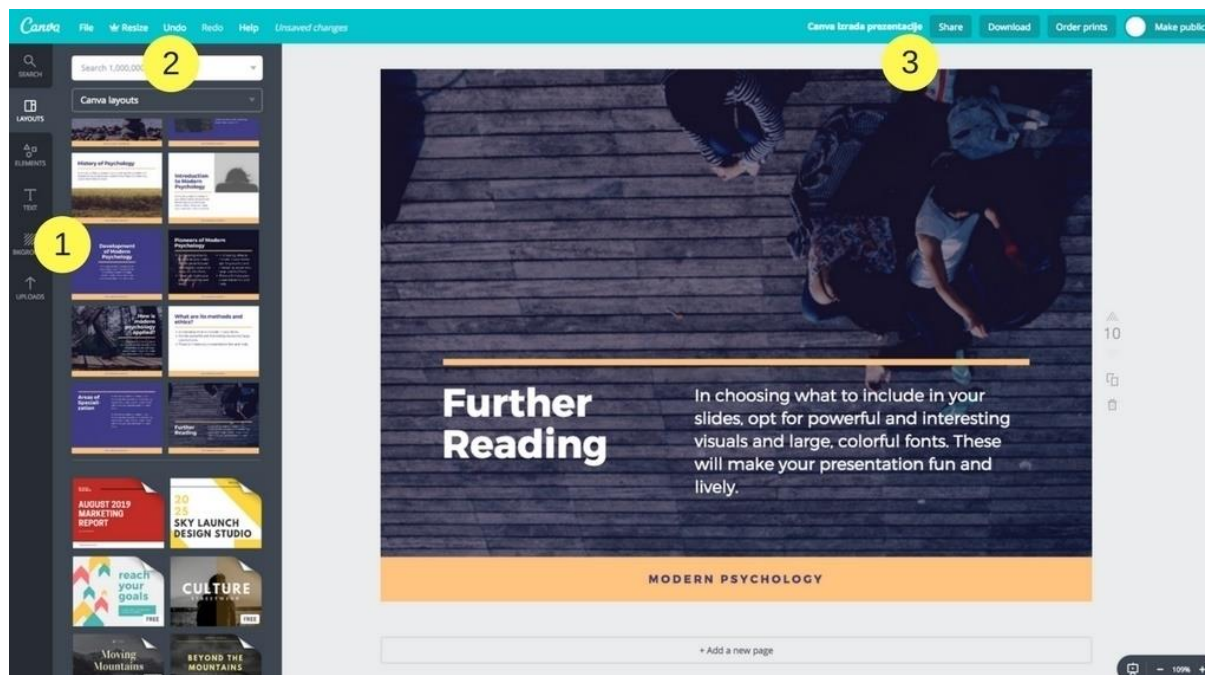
Canva File Resize Undo Redo Help Unsaved changes

Canva Izrada prezentacije Share Download Order prints Make public

SEARCH
LAYOUTS
ELEMENTS
TEXT
BKGROUND
UPLOADS

Search 1,000,000

Canva layouts

History of Psychology
Introduction to Modern Psychology
Development of Modern Psychology
Pioneers of Modern Psychology
How is modern psychology applied?
What are its methods and ethics?
Areas of Specialization
Further Reading

AUGUST 2019 MARKETING REPORT
2025 SKY LAUNCH DESIGN STUDIO
reach your goals
FREE
CULTURE
FREE
Moving Mountains
BEYOND THE MOUNTAINS

1
2
3

Further Reading

In choosing what to include in your slides, opt for powerful and interesting visuals and large, colorful fonts. These will make your presentation fun and lively.

MODERN PSYCHOLOGY

10

+ Add a new page

109%